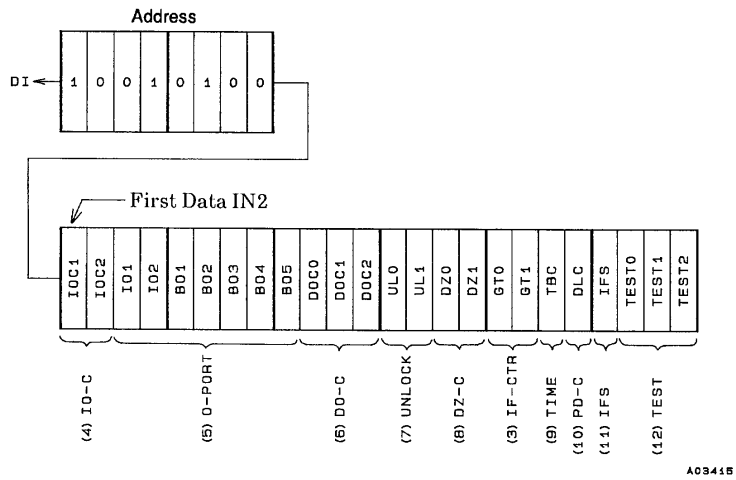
Address

DI

| 1 | 0 | 0 | 1 | 0 | 1 | 0 | 0 |
|---|---|---|---|---|---|---|---|

First Data IN2

| IOC1 | IOC2 | IO1 | IO2 | BO1 | BO2 | BO3 | BO4 | BO5 | DOC0 | DOC1 | DOC2 | UL0 | UL1 | DZ0 | DZ1 | GT0 | GT1 | TBC | DLC | IFS | TEST0 | TEST1 | TEST2 |
|---|---|---|---|---|---|---|---|---|---|---|---|---|---|---|---|---|---|---|---|---|---|---|---|

(4) IO-C
(5) O-PORT
(6) DO-C
(7) UNLOCK
(8) DZ-C
(3) IF-CTR
(9) TIME
(10) PD-C
(11) IFS
(12) TEST

A03415